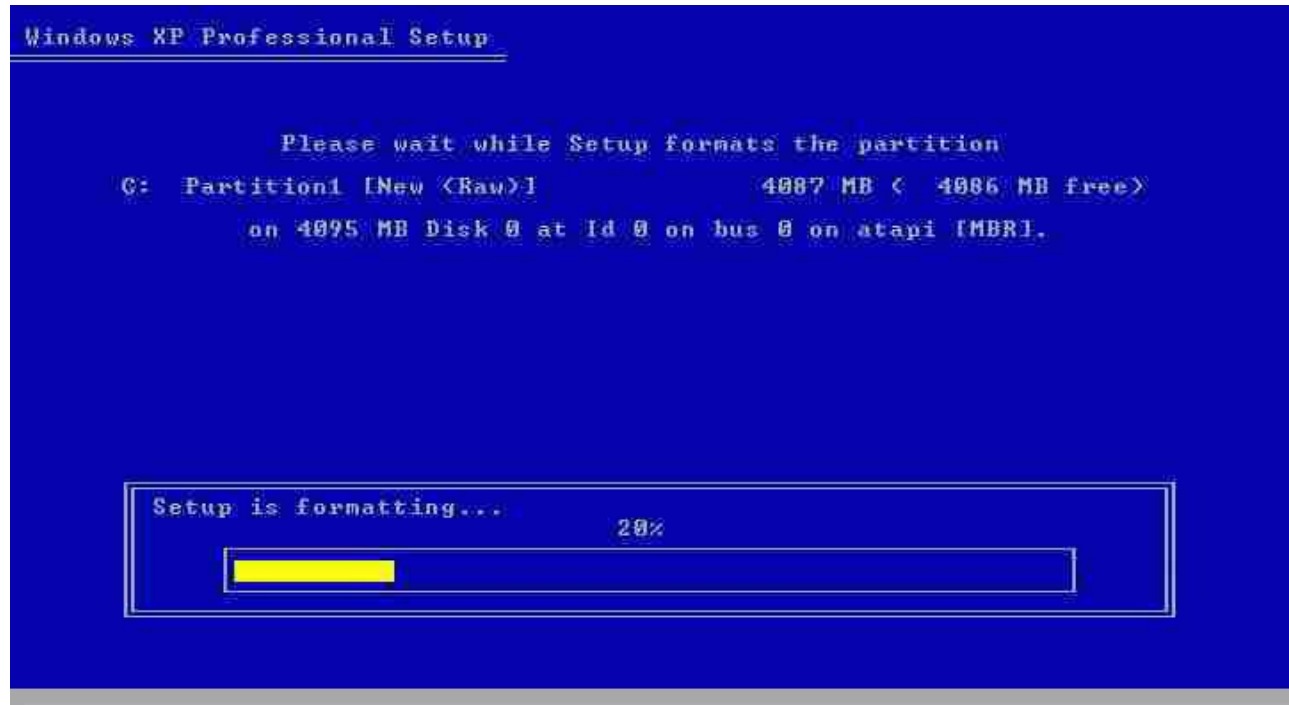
Windows XP Professional Setup

Please wait while Setup formats the partition

C: Partition1 [New (Raw)] 4087 MB ( 4086 MB free)

on 4095 MB Disk 0 at Id 0 on bus 0 on atapi [MBR].

Setup is formatting...

20%